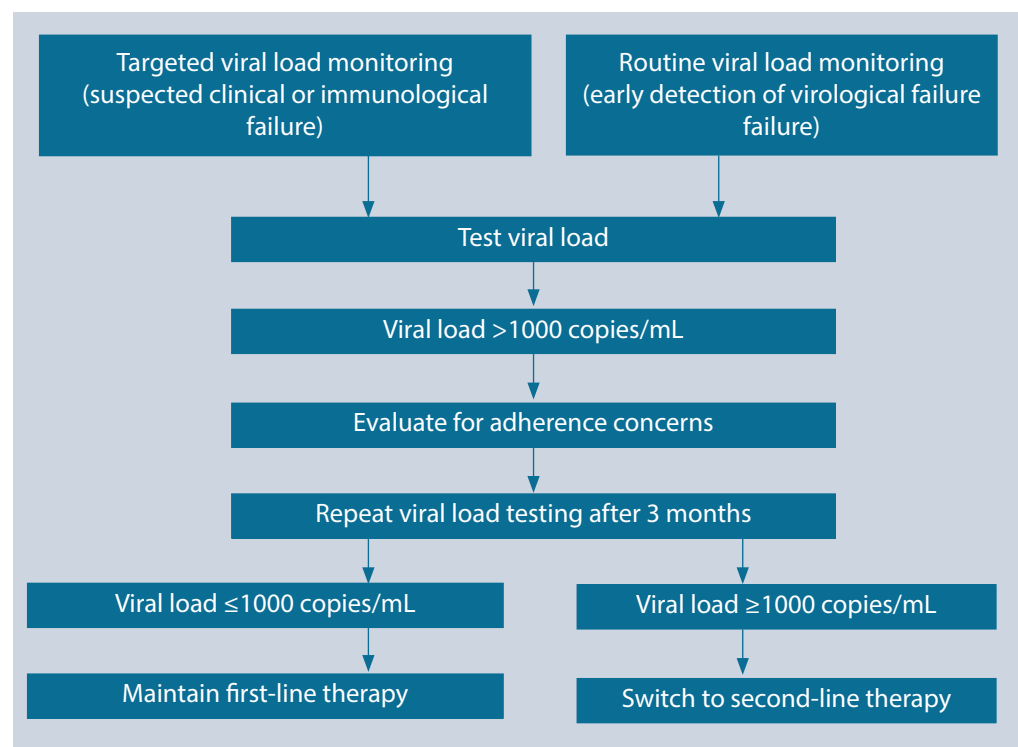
Targeted viral load monitoring (suspected clinical or immunological failure)

Routine viral load monitoring (early detection of virological failure failure)

Test viral load

Viral load >1000 copies/mL

Evaluate for adherence concerns

Repeat viral load testing after 3 months

Viral load ≤1000 copies/mL

Viral load ≥1000 copies/mL

Maintain first-line therapy

Switch to second-line therapy